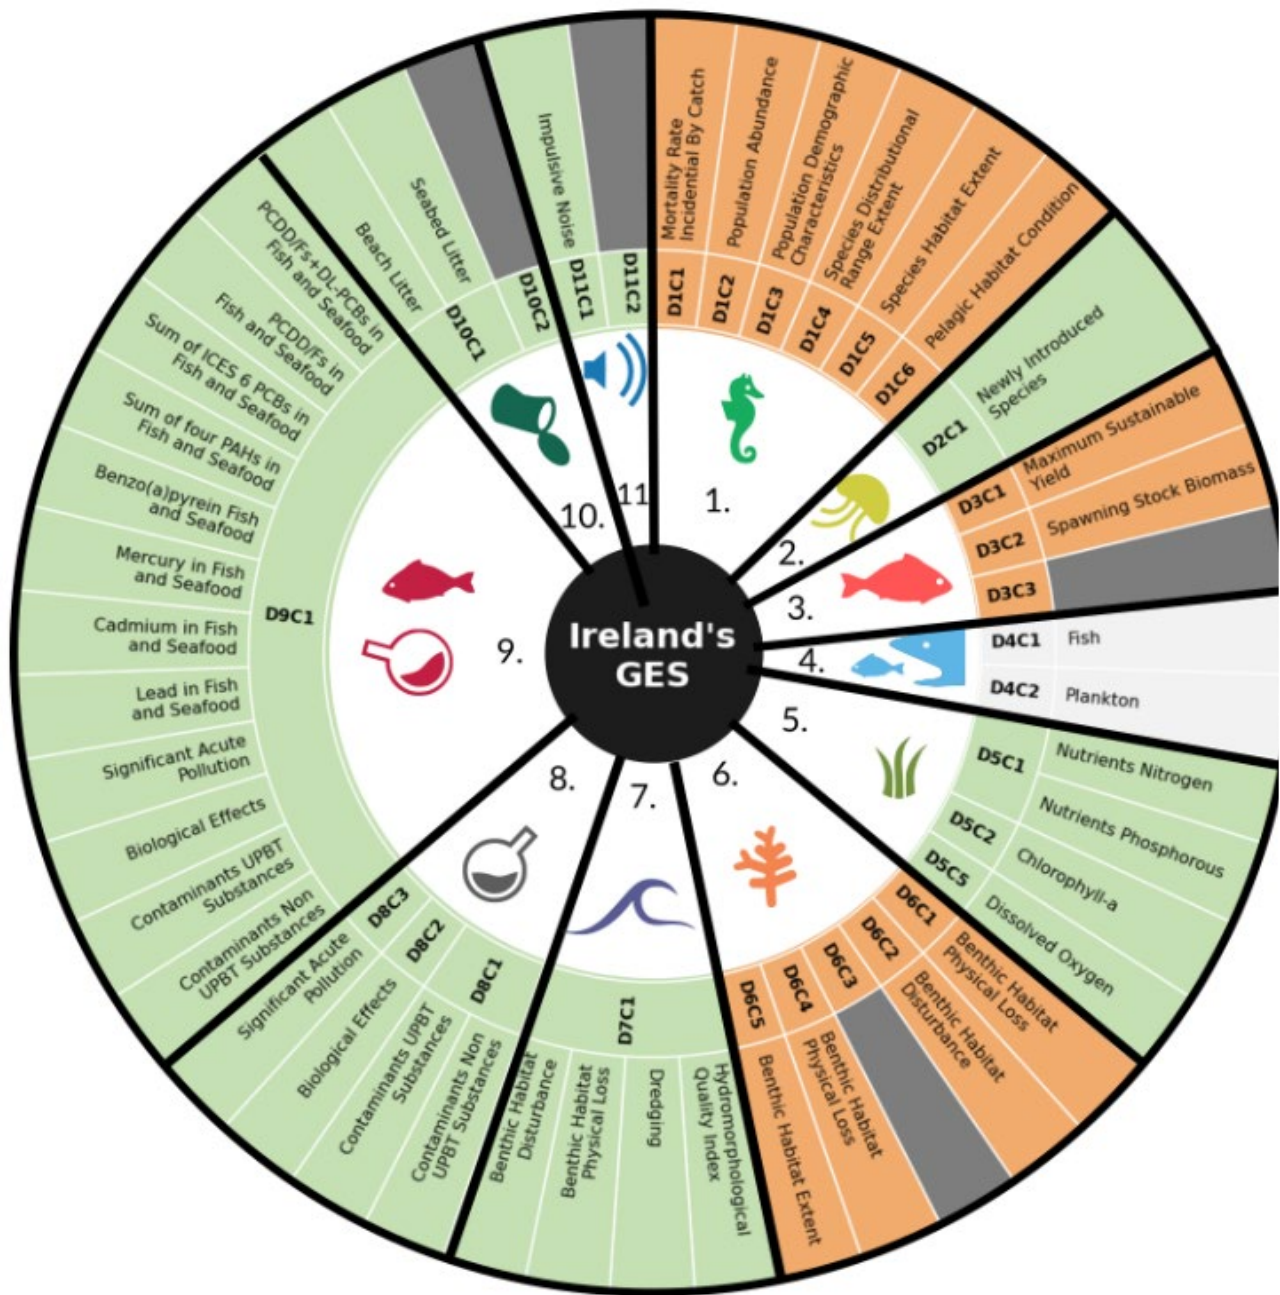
Ireland's GES

1.
D1C1 Mortality Rate Incidential By Catch
D1C2 Population Abundance
D1C3 Population Demographic Characteristics
D1C4 Species Distributional Range Extent
D1C5 Species Habitat Extent
D1C6 Pelagic Habitat Condition

2.
D2C1 Newly Introduced Species

3.
D3C1 Maximum Sustainable Yield
D3C2 Spawning Stock Biomass
D3C3

4.
D4C1 Fish
D4C2 Plankton

5.
D5C1 Nutrients Nitrogen
D5C2 Nutrients Phosphorous
D5C5 Chlorophyll-a
Dissolved Oxygen

6.
D6C1 Benthic Habitat Physical Loss
D6C2 Benthic Habitat Disturbance
D6C3
D6C4 Benthic Habitat Physical Loss
D6C5 Benthic Habitat Extent

7.
D7C1 Benthic Habitat Disturbance
Benthic Habitat Physical Loss
Dredging
Hydromorphological Quality Index

8.
D8C1 Contaminants Non UPBT Substances
Contaminants UPBT Substances
D8C2 Biological Effects
D8C3 Significant Acute Pollution

9.
D9C1 PCDD/Fs+DL-PCBs in Fish and Seafood
PCDD/Fs in Fish and Seafood
Sum of ICES 6 PCBs in Fish and Seafood
Sum of four PAHs in Fish and Seafood
Benzo(a)pyrein Fish and Seafood
Mercury in Fish and Seafood
Cadmium in Fish and Seafood
Lead in Fish and Seafood
Significant Acute Pollution
Biological Effects
Contaminants UPBT Substances
Contaminants Non UPBT Substances

10.
D10C1 Beach Litter
D10C2 Seabed Litter

11
D11C1 Impulsive Noise
D11C2